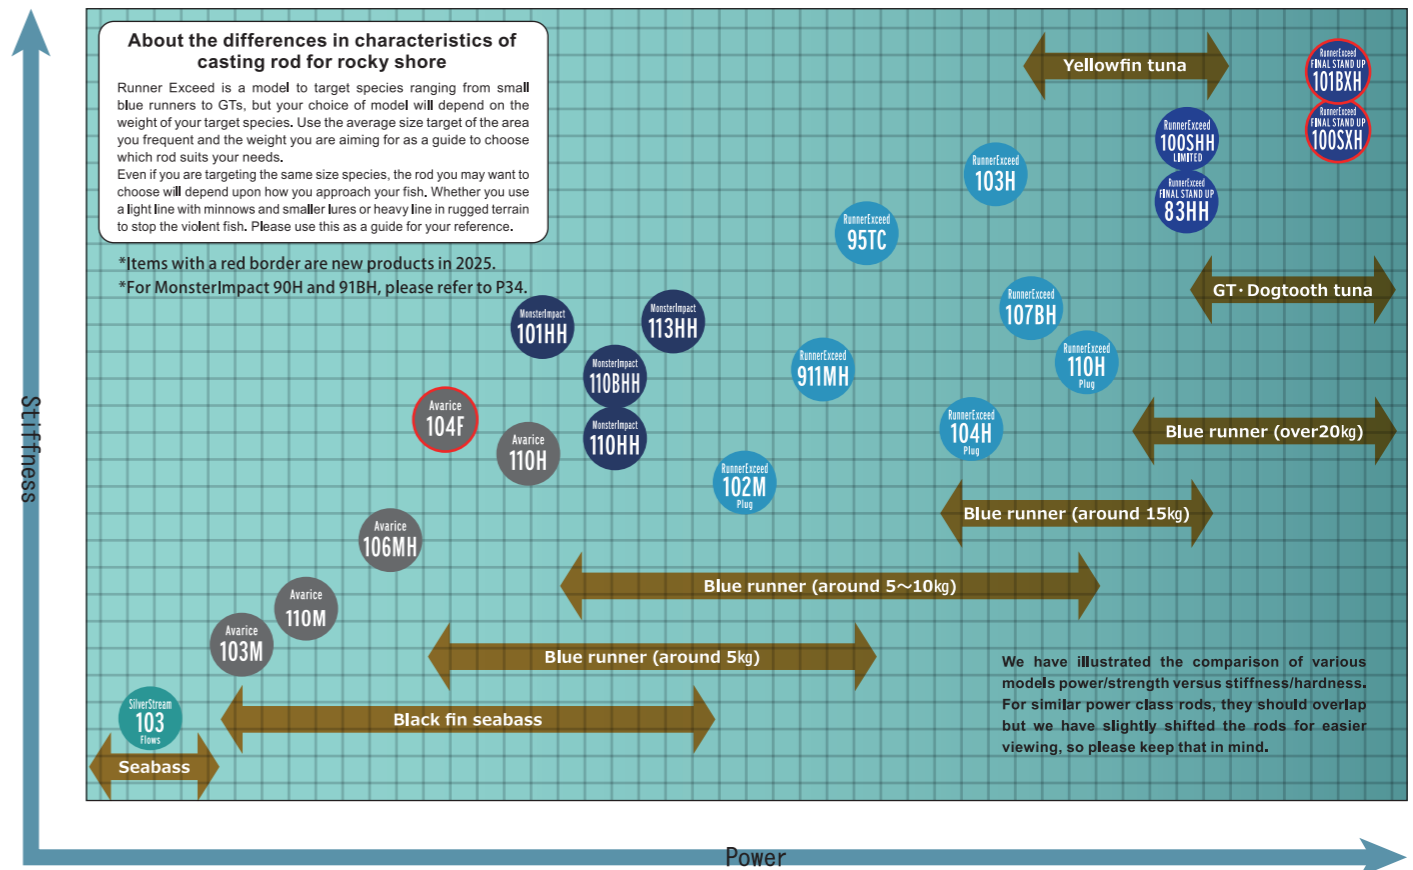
About the differences in characteristics of casting rod for rocky shore

Runner Exceed is a model to target species ranging from small blue runners to GTs, but your choice of model will depend on the weight of your target species. Use the average size target of the area you frequent and the weight you are aiming for as a guide to choose which rod suits your needs.
Even if you are targeting the same size species, the rod you may want to choose will depend upon how you approach your fish. Whether you use a light line with minnows and smaller lures or heavy line in rugged terrain to stop the violent fish. Please use this as a guide for your reference.

*Items with a red border are new products in 2025.
*For MonsterImpact 90H and 91BH, please refer to P34.

Yellowfin tuna
RunnerExceed FINAL STAND UP 101BXH
RunnerExceed FINAL STAND UP 100SXH
RunnerExceed 100SHH LIMITED
RunnerExceed FINAL STAND UP 83HH
RunnerExceed 103H
RunnerExceed 95TC
GT·Dogtooth tuna
RunnerExceed 107BH
RunnerExceed 110H Plug
MonsterImpact 101HH
MonsterImpact 113HH
MonsterImpact 110BHH
MonsterImpact 110HH
RunnerExceed 911MH
RunnerExceed 104H Plug
Blue runner (over20kg)
Avarice 104F
Avarice 110H
RunnerExceed 102M Plug
Blue runner (around 15kg)
Avarice 106MH
Blue runner (around 5~10kg)
Avarice 110M
Avarice 103M
Blue runner (around 5kg)
SilverStream 103 Flows
Black fin seabass
Seabass

We have illustrated the comparison of various models power/strength versus stiffness/hardness. For similar power class rods, they should overlap but we have slightly shifted the rods for easier viewing, so please keep that in mind.

Stiffness
Power